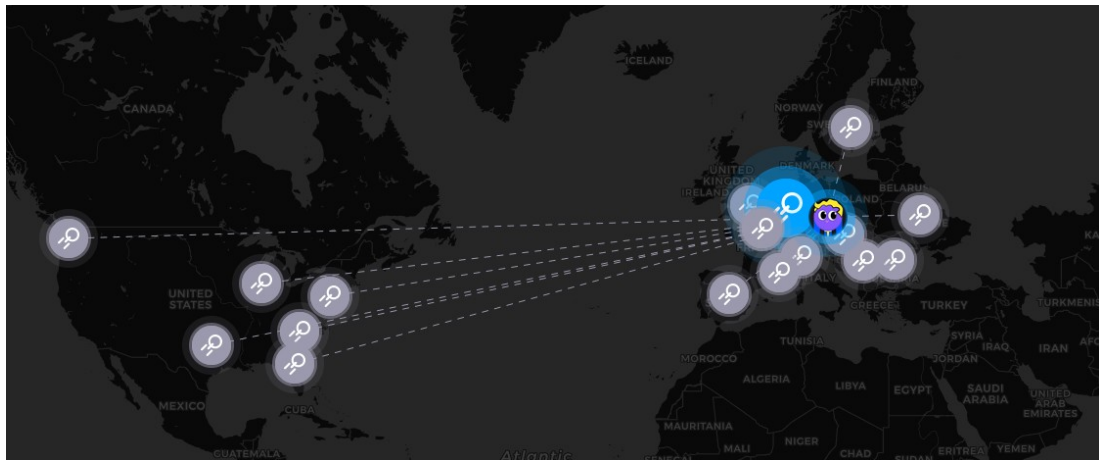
ICELAND
CANADA
FINLAND
NORWAY
UNITED KINGDOM
IRELAND
DENMARK
BELARUS
UNITED STATES
MEXICO
CUBA
GUATEMALA
Atlantic
MOROCCO
ALGERIA
TUNISIA
LIBYA
EGYPT
MAURITANIA
MALI
NIGER
CHAD
SUDAN
ERITREA
YEMEN
SAUDI ARABIA
UNITED ARAB EMIRATES
GREECE
TURKEY
SYRIA
IRAQ
IRAN
JORDAN
TURKMENIS
ITALY